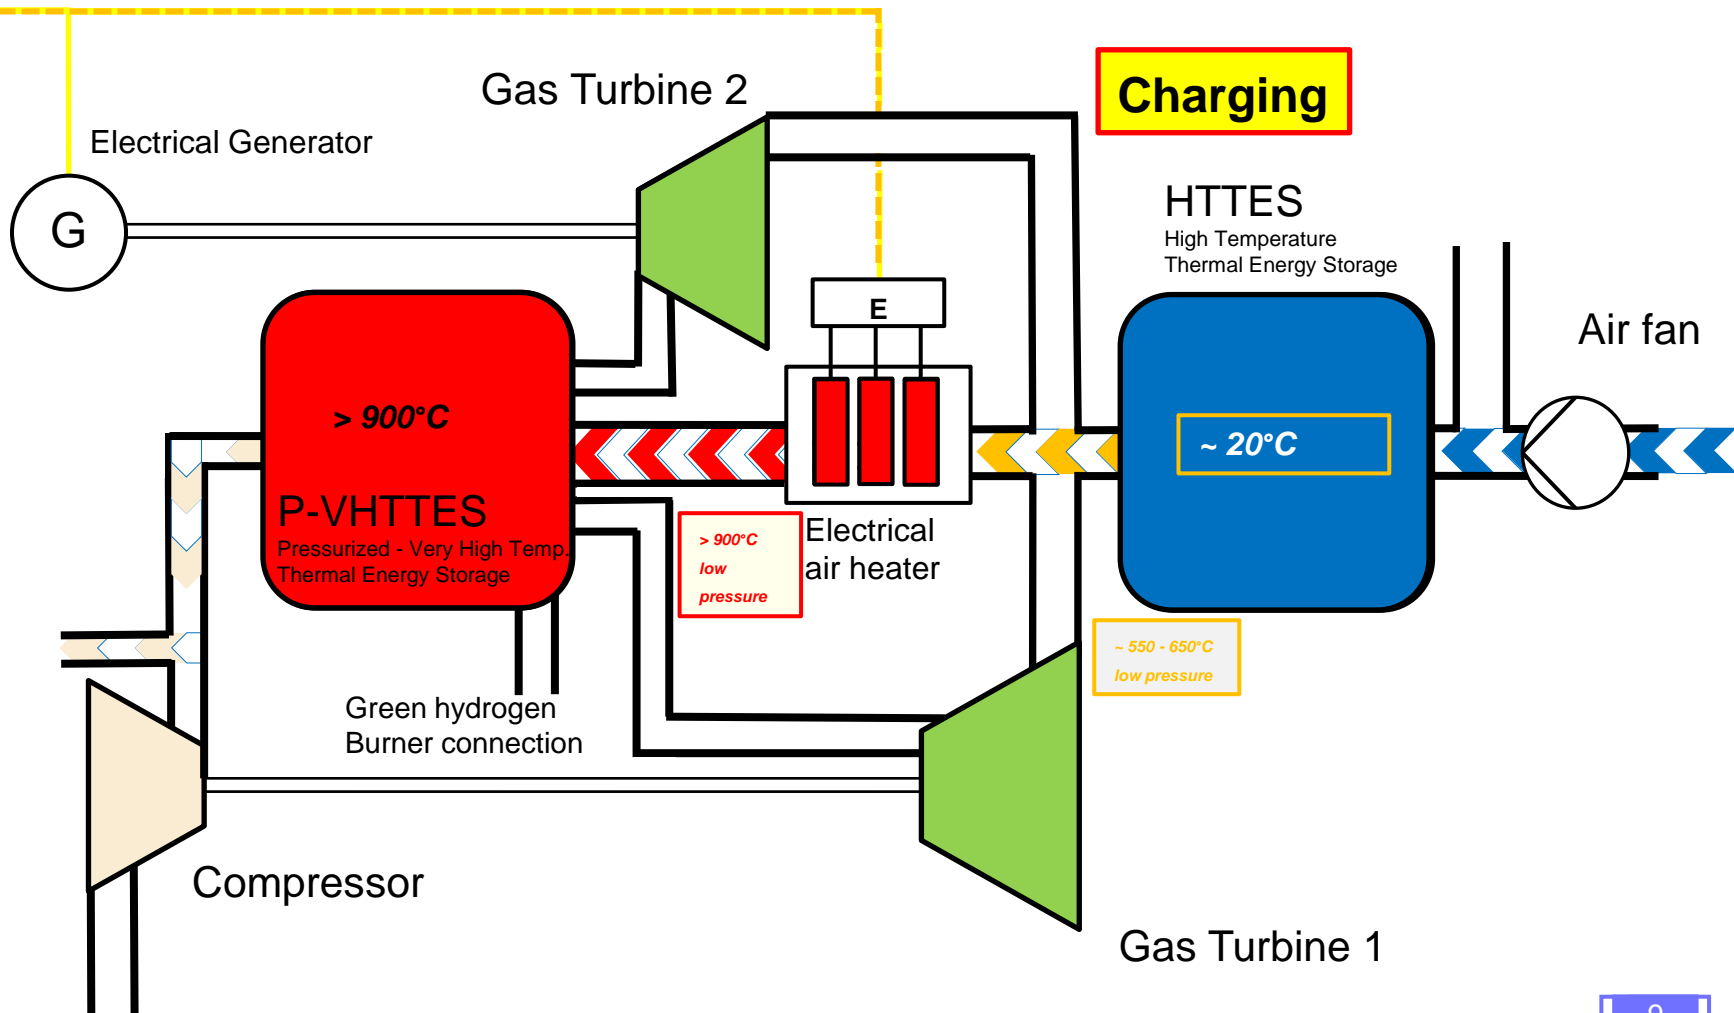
Charging

Gas Turbine 2

Electrical Generator

G

HTTES
High Temperature
Thermal Energy Storage

Air fan

E

> 900°C

~ 20°C

P-VHTTES
Pressurized - Very High Temp.
Thermal Energy Storage

> 900°C
low
pressure

Electrical
air heater

~ 550 - 650°C
low pressure

Green hydrogen
Burner connection

Compressor

Gas Turbine 1